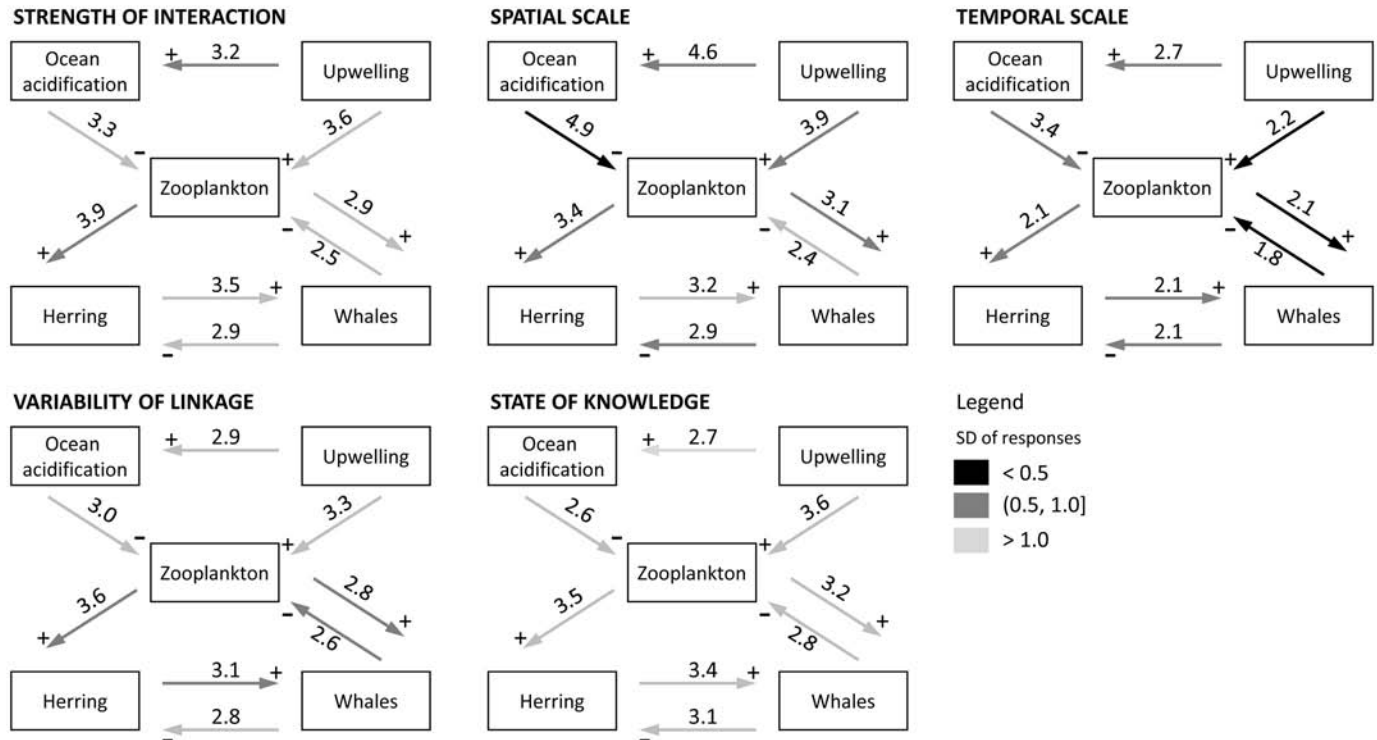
STRENGTH OF INTERACTION

Ocean acidification + 3.2 Upwelling

3.3 − 3.6 +

Zooplankton

3.9 2.9 +

+ − 2.5

Herring 3.5 + Whales

2.9
−

SPATIAL SCALE

Ocean acidification + 4.6 Upwelling

4.9 − 3.9 +

Zooplankton

3.4 3.1 +

+ − 2.4

Herring 3.2 + Whales

2.9
−

TEMPORAL SCALE

Ocean acidification + 2.7 Upwelling

3.4 − 2.2 +

Zooplankton

2.1 2.1 +

+ − 1.8

Herring 2.1 + Whales

2.1
−

VARIABILITY OF LINKAGE

Ocean acidification + 2.9 Upwelling

3.0 − 3.3 +

Zooplankton

3.6 2.8 +

+ − 2.6

Herring 3.1 + Whales

2.8
−

STATE OF KNOWLEDGE

Ocean acidification + 2.7 Upwelling

2.6 − 3.6 +

Zooplankton

3.5 3.2 +

+ − 2.8

Herring 3.4 + Whales

3.1
−

Legend

SD of responses

< 0.5

(0.5, 1.0]

> 1.0